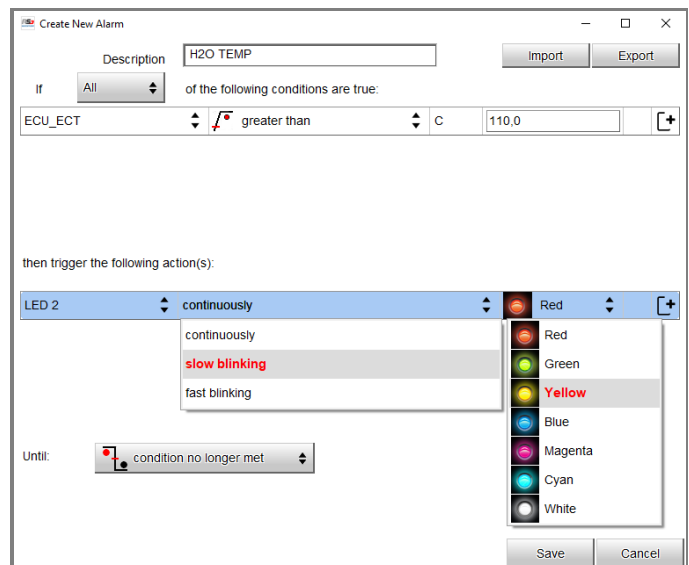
Create New Alarm

Description H2O TEMP

Import Export

If All of the following conditions are true:

ECU_ECT greater than C 110,0

then trigger the following action(s):

LED 2 continuously Red

continuously
slow blinking
fast blinking

Red
Green
Yellow
Blue
Magenta
Cyan
White

Until: condition no longer met

Save Cancel